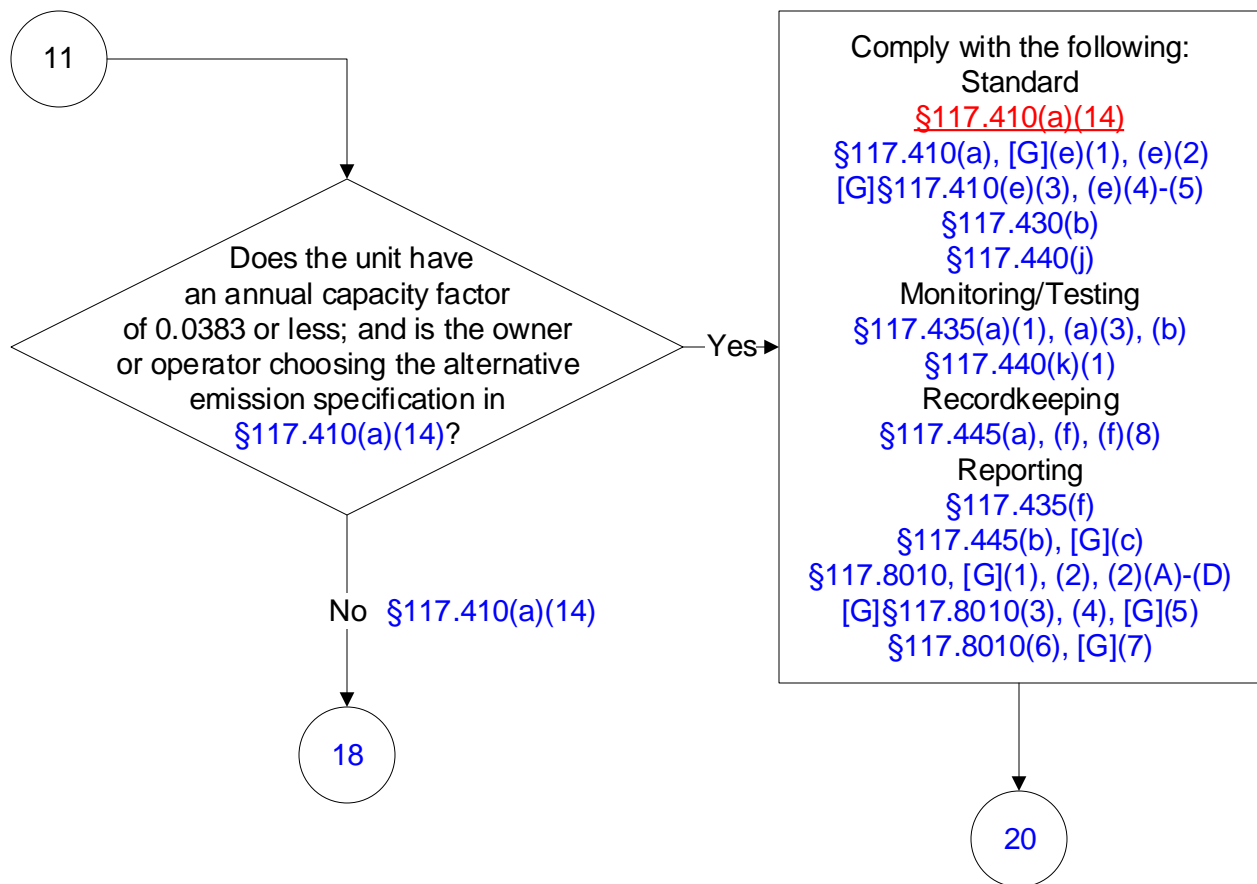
11

Does the unit have an annual capacity factor of 0.0383 or less; and is the owner or operator choosing the alternative emission specification in §117.410(a)(14)?

Yes

Comply with the following:
Standard
§117.410(a)(14)
§117.410(a), [G](e)(1), (e)(2)
[G]§117.410(e)(3), (e)(4)-(5)
§117.430(b)
§117.440(j)
Monitoring/Testing
§117.435(a)(1), (a)(3), (b)
§117.440(k)(1)
Recordkeeping
§117.445(a), (f), (f)(8)
Reporting
§117.435(f)
§117.445(b), [G](c)
§117.8010, [G](1), (2), (2)(A)-(D)
[G]§117.8010(3), (4), [G](5)
§117.8010(6), [G](7)

No §117.410(a)(14)

18

20